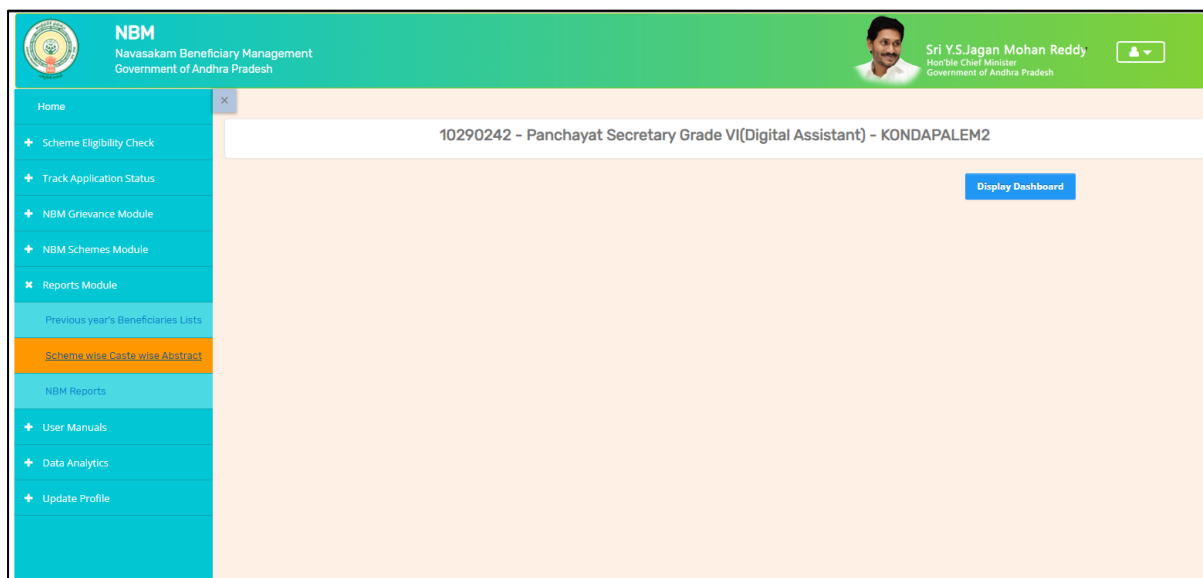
NBM
Navasakam Beneficiary Management
Government of Andhra Pradesh

Sri Y.S.Jagan Mohan Reddy
Hon'ble Chief Minister
Government of Andhra Pradesh

Home
Scheme Eligibility Check
Track Application Status
NBM Grievance Module
NBM Schemes Module
Reports Module
Previous year's Beneficiaries Lists
Scheme wise Caste wise Abstract
NBM Reports
User Manuals
Data Analytics
Update Profile

×

10290242 - Panchayat Secretary Grade VI(Digital Assistant) - KONDAPALEM2

Display Dashboard